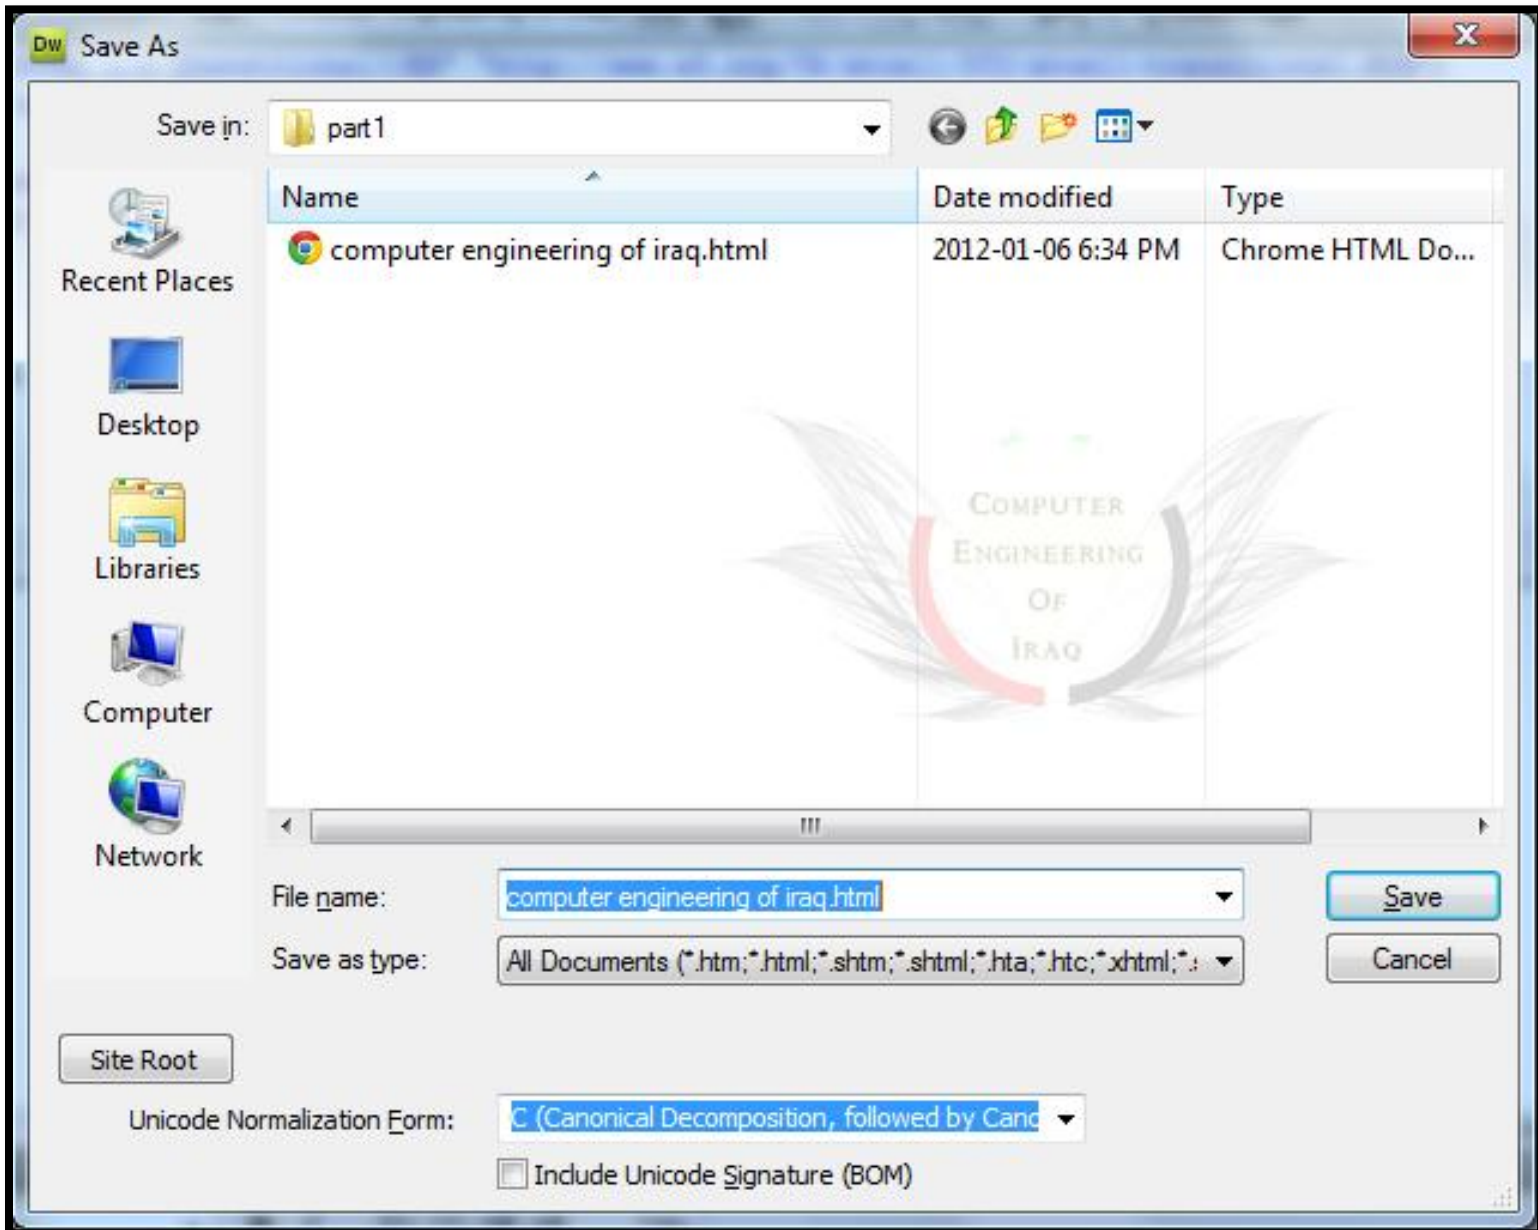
Dw Save As

Save in: part1

Recent Places
Desktop
Libraries
Computer
Network

| Name | Date modified | Type |
|---|---|---|
| computer engineering of iraq.html | 2012-01-06 6:34 PM | Chrome HTML Do... |

Computer Engineering Of Iraq

File name: computer engineering of iraq.html
Save as type: All Documents (*.htm;*.html;*.shtm;*.shtml;*.hta;*.htc;*.xhtml;*.

Save
Cancel

Site Root

Unicode Normalization Form: C (Canonical Decomposition, followed by Canc

Include Unicode Signature (BOM)